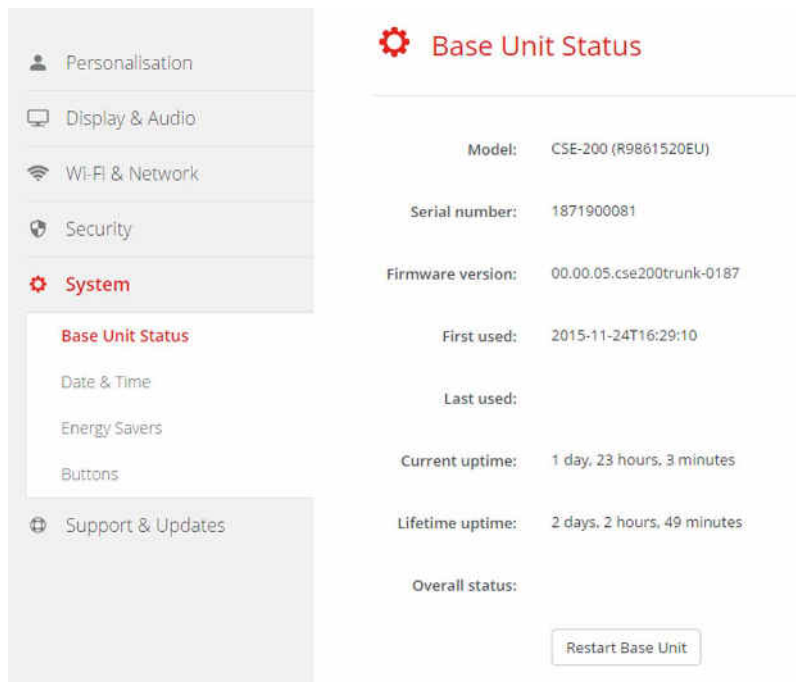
Personalisation

Display & Audio

Wi-Fi & Network

Security

System

Base Unit Status

Date & Time

Energy Savers

Buttons

Support & Updates

Base Unit Status

Model: CSE-200 (R9861520EU)

Serial number: 1871900081

Firmware version: 00.00.05.cse200trunk-0187

First used: 2015-11-24T16:29:10

Last used:

Current uptime: 1 day, 23 hours, 3 minutes

Lifetime uptime: 2 days, 2 hours, 49 minutes

Overall status:

Restart Base Unit